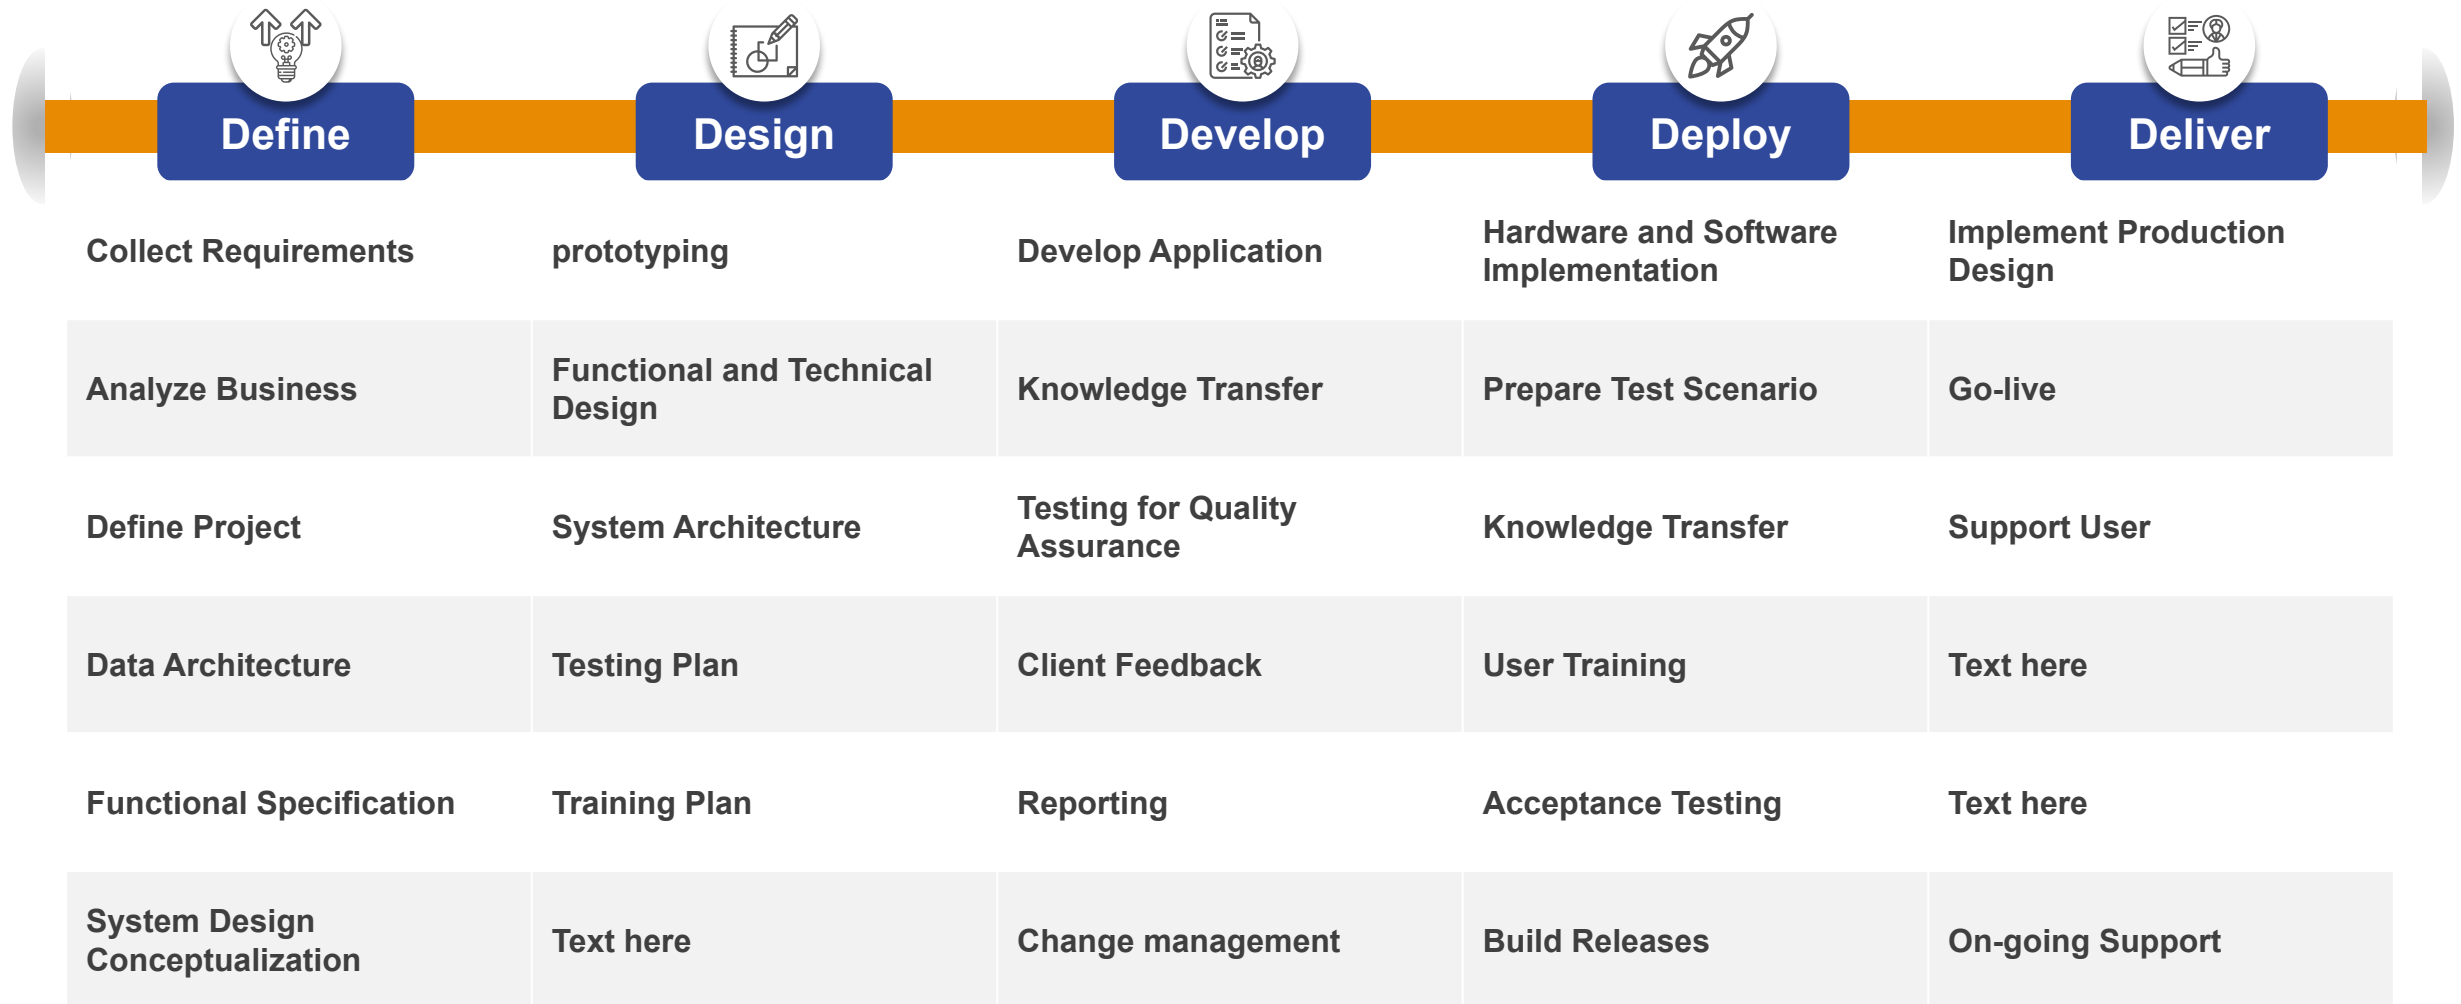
| Define | Design | Develop | Deploy | Deliver |
|---|---|---|---|---|
| Collect Requirements | prototyping | Develop Application | Hardware and Software Implementation | Implement Production Design |
| Analyze Business | Functional and Technical Design | Knowledge Transfer | Prepare Test Scenario | Go-live |
| Define Project | System Architecture | Testing for Quality Assurance | Knowledge Transfer | Support User |
| Data Architecture | Testing Plan | Client Feedback | User Training | Text here |
| Functional Specification | Training Plan | Reporting | Acceptance Testing | Text here |
| System Design Conceptualization | Text here | Change management | Build Releases | On-going Support |